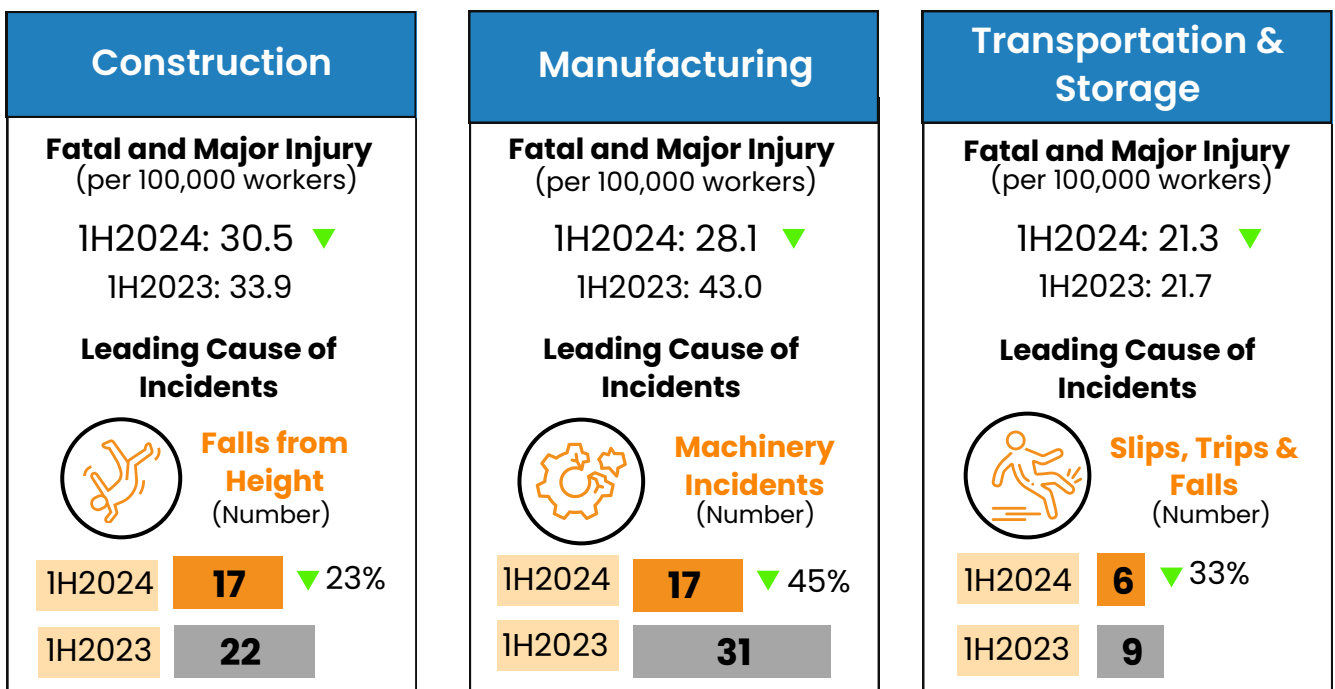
Construction

Fatal and Major Injury
(per 100,000 workers)

1H2024: 30.5

1H2023: 33.9

Leading Cause of Incidents

Falls from Height
(Number)

1H2024 17 23%

1H2023 22

Manufacturing

Fatal and Major Injury
(per 100,000 workers)

1H2024: 28.1

1H2023: 43.0

Leading Cause of Incidents

Machinery Incidents
(Number)

1H2024 17 45%

1H2023 31

Transportation & Storage

Fatal and Major Injury
(per 100,000 workers)

1H2024: 21.3

1H2023: 21.7

Leading Cause of Incidents

Slips, Trips & Falls
(Number)

1H2024 6 33%

1H2023 9